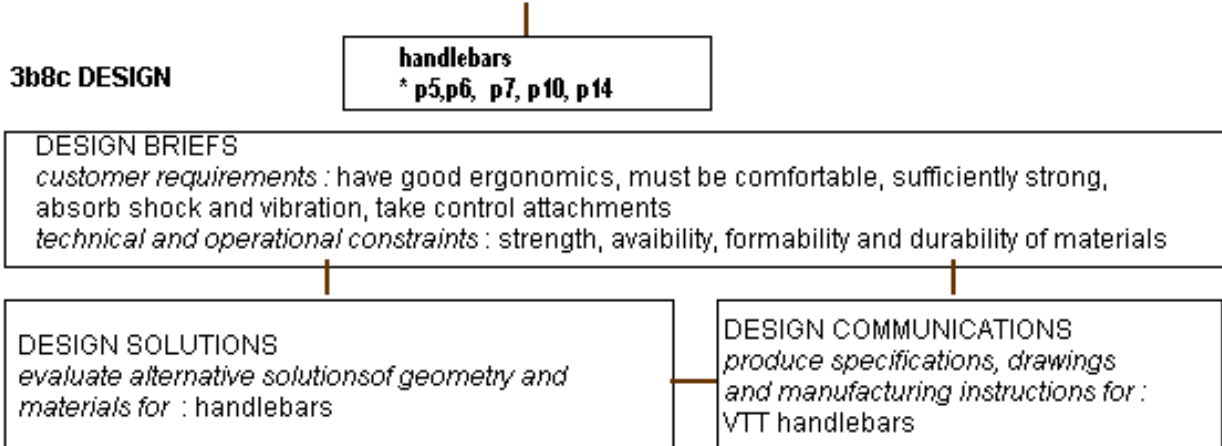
3b8c DESIGN

handlebars
* p5,p6, p7, p10, p14

DESIGN BRIEFS
*customer requirements :* have good ergonomics, must be comfortable, sufficiently strong, absorb shock and vibration, take control attachments
*technical and operational constraints :* strength, avaibility, formability and durability of materials

DESIGN SOLUTIONS
*evaluate alternative solutionsof geometry and materials for :* handlebars

DESIGN COMMUNICATIONS
*produce specifications, drawings and manufacturing instructions for :* VTT handlebars